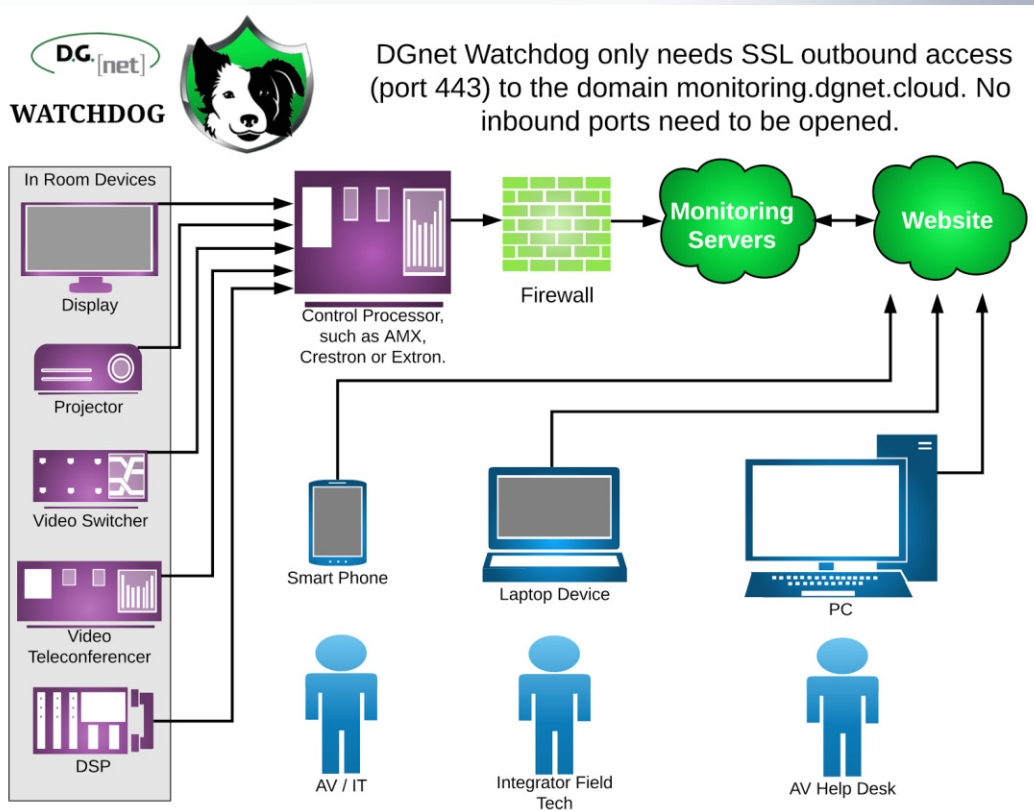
D.G.[net]

WATCHDOG

DGnet Watchdog only needs SSL outbound access (port 443) to the domain monitoring.dgnet.cloud. No inbound ports need to be opened.

In Room Devices

Display

Projector

Video Switcher

Video Teleconferencer

DSP

Control Processor, such as AMX, Crestron or Extron.

Firewall

Monitoring Servers

Website

Smart Phone

Laptop Device

PC

AV / IT

Integrator Field Tech

AV Help Desk